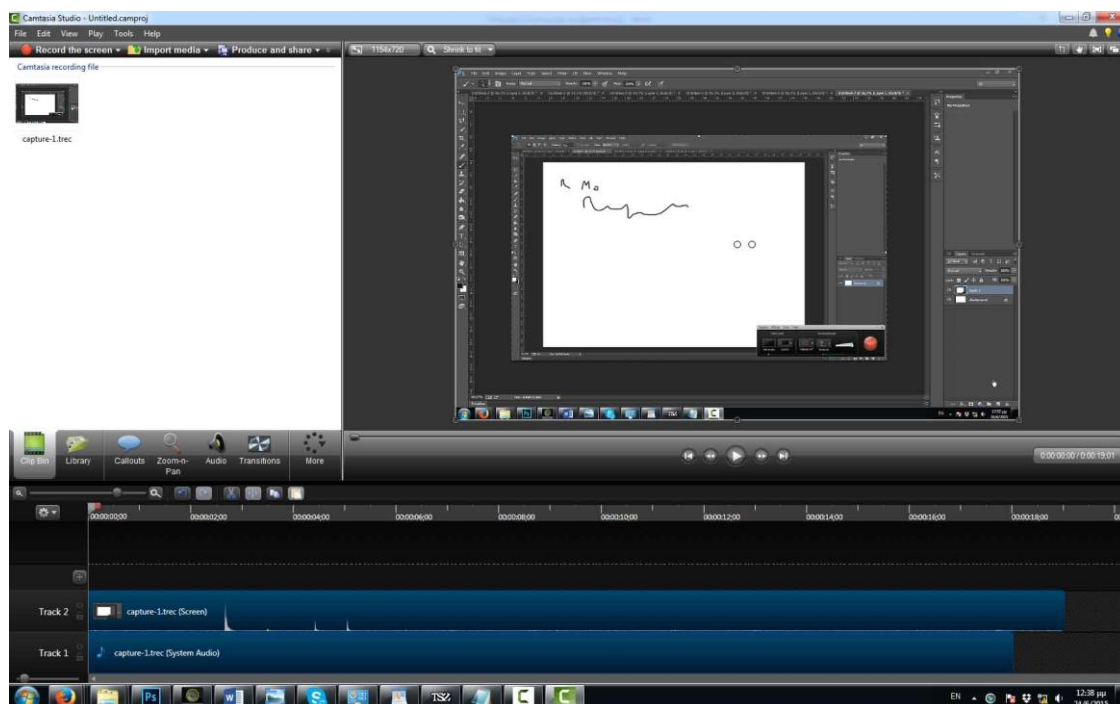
Camtasia Studio - Untitled.camproj
File Edit View Play Tools Help
Record the screen ▾ Import media ▾ Produce and share ▾
1154x720 Shrink to fit ▾
Camtasia recording file
capture-1.trec
Clip Bin Library Callouts Zoom-n-Pan Audio Transitions More
0:00:00;00 / 0:00:19;01
00:00:00;00 00:00:02;00 00:00:04;00 00:00:06;00 00:00:08;00 00:00:10;00 00:00:12;00 00:00:14;00 00:00:16;00 00:00:18;00
Track 2 capture-1.trec (Screen)
Track 1 capture-1.trec (System Audio)
EN 12:38 μμ 24/6/2015